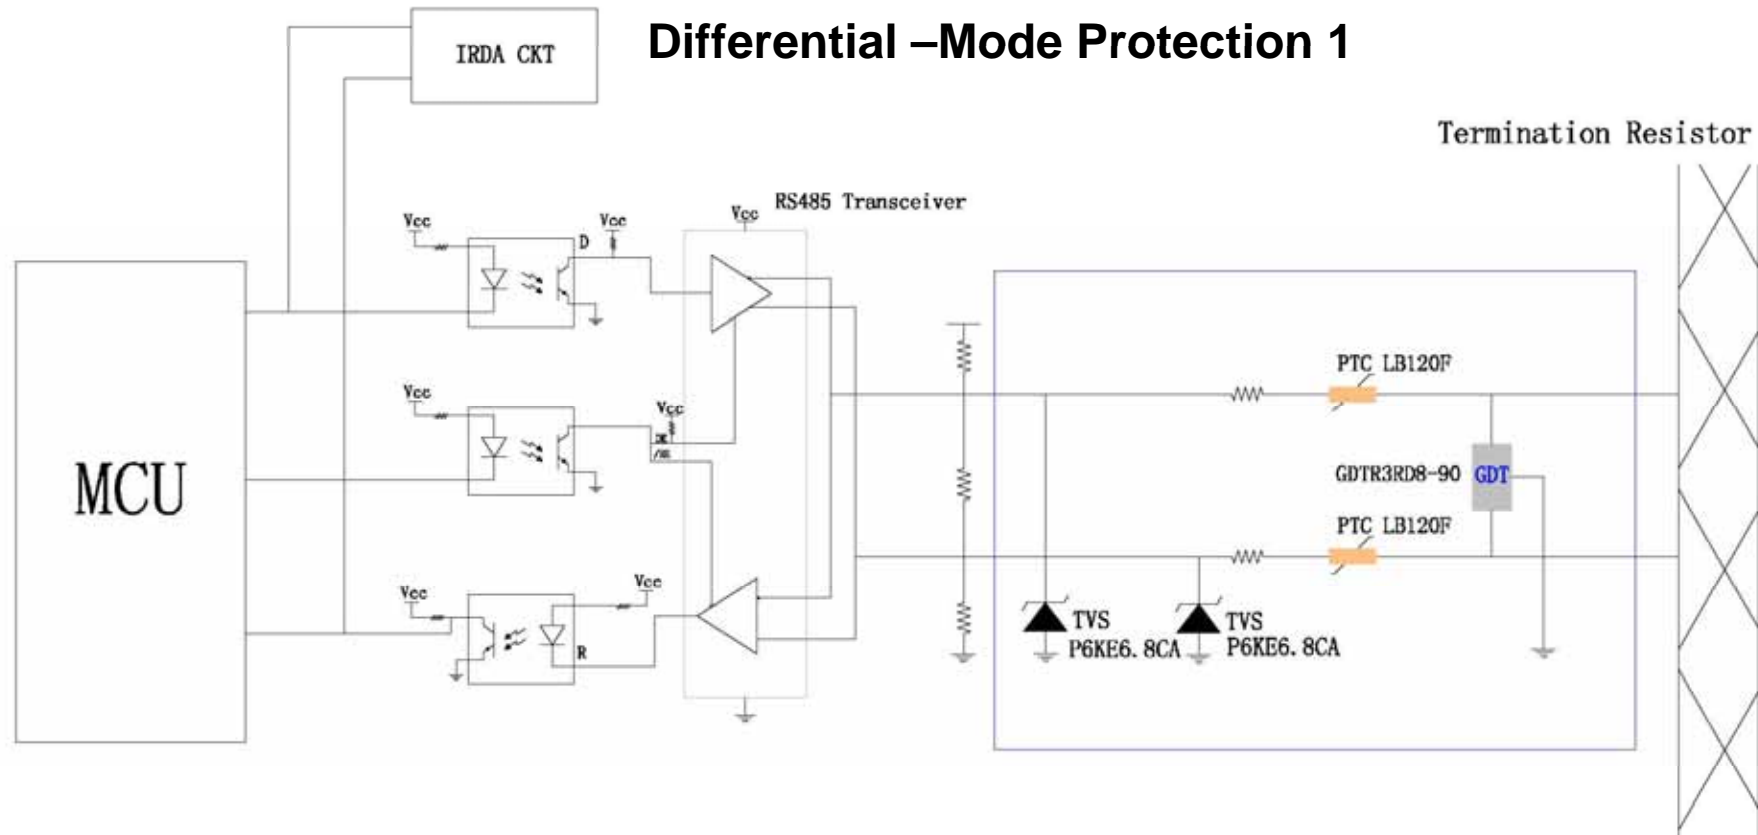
Differential –Mode Protection 1

IRDA CKT

Termination Resistor

RS485 Transceiver

Vcc

Vcc

D

Vcc

Vcc

Vcc

DE

/RE

Vcc

Vcc

R

MCU

PTC LB120F

GDTR3RD8-90

GDT

PTC LB120F

TVS

P6KE6. 8CA

TVS

P6KE6. 8CA